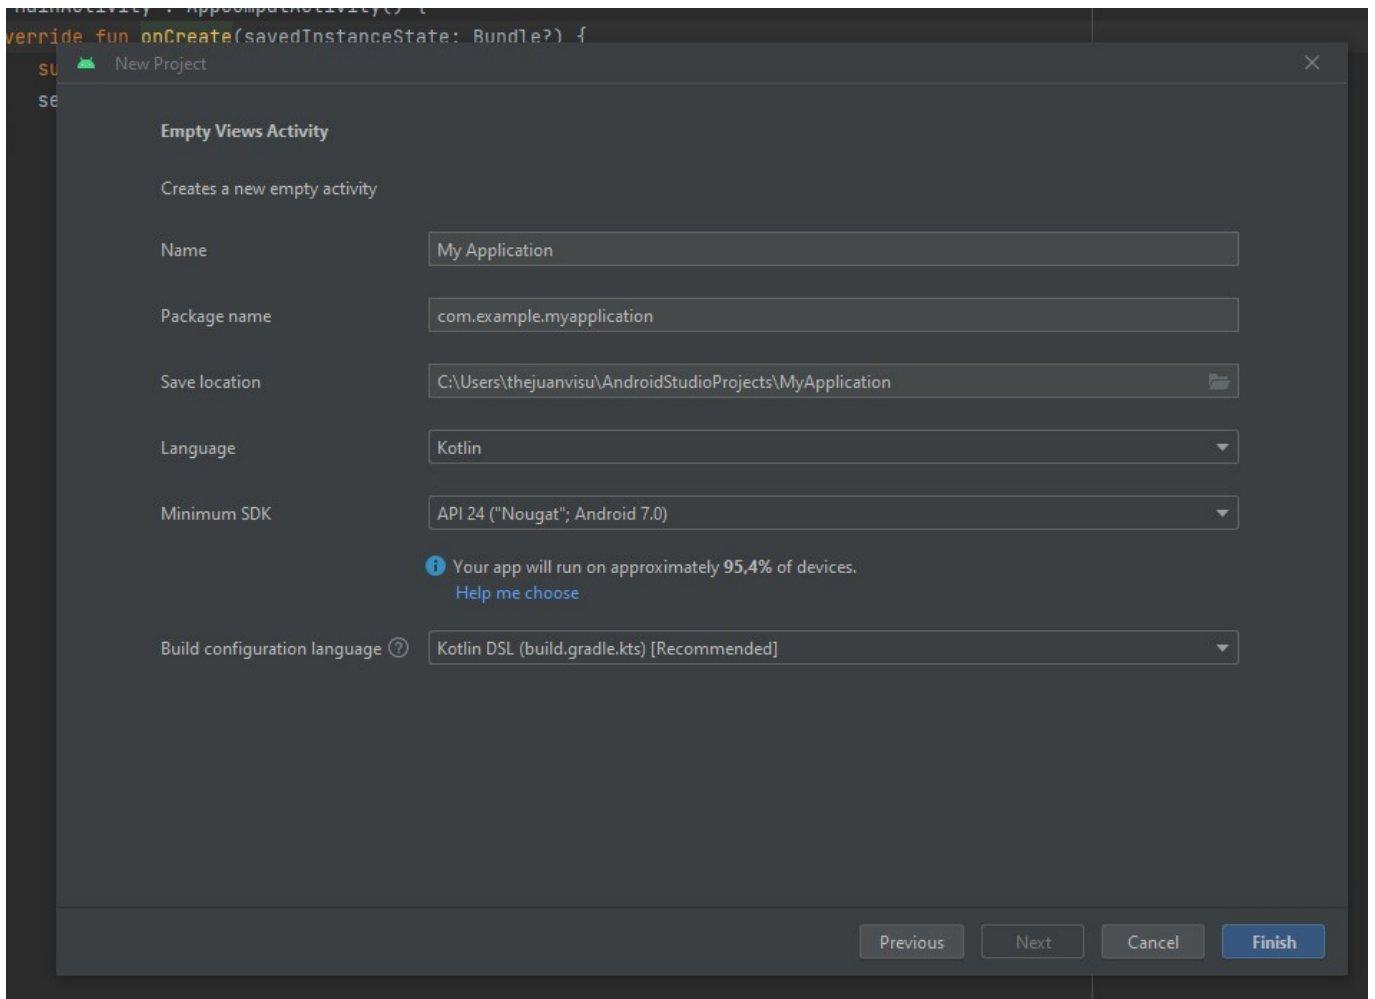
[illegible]
verride fun onCreate(savedInstanceState: Bundle?) {
su
se

New Project

Empty Views Activity

Creates a new empty activity

Name
My Application

Package name
com.example.myapplication

Save location
C:\Users\thejuanvisu\AndroidStudioProjects\MyApplication

Language
Kotlin

Minimum SDK
API 24 ("Nougat"; Android 7.0)

Your app will run on approximately **95,4%** of devices.
Help me choose

Build configuration language
Kotlin DSL (build.gradle.kts) [Recommended]

Previous
Next
Cancel
Finish